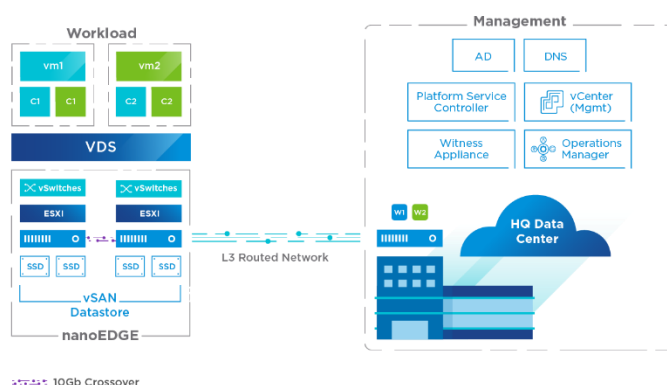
Workload

vm1

C1 C1

vm2

C2 C2

VDS

vSwitches

vSwitches

ESXI

ESXI

SSD SSD

SSD SSD

vSAN
Datastore

nanoEDGE

L3 Routed Network

Management

AD

DNS

Platform Service Controller

vCenter (Mgmt)

Witness Appliance

Operations Manager

W1 W2

HQ Data Center

10Gb Crossover